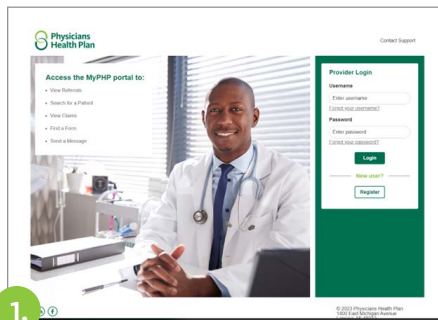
Physicians Health Plan

Contact Support

Access the MyPHP portal to:

View Referrals
Search for a Patient
View Claims
Find a Form
Send a Message

Provider Login

Username
Enter username
Forgot your username?

Password
Enter password
Forgot your password?

Login

New user?

Register

1.

© 2023 Physicians Health Plan
1400 East Michigan Avenue